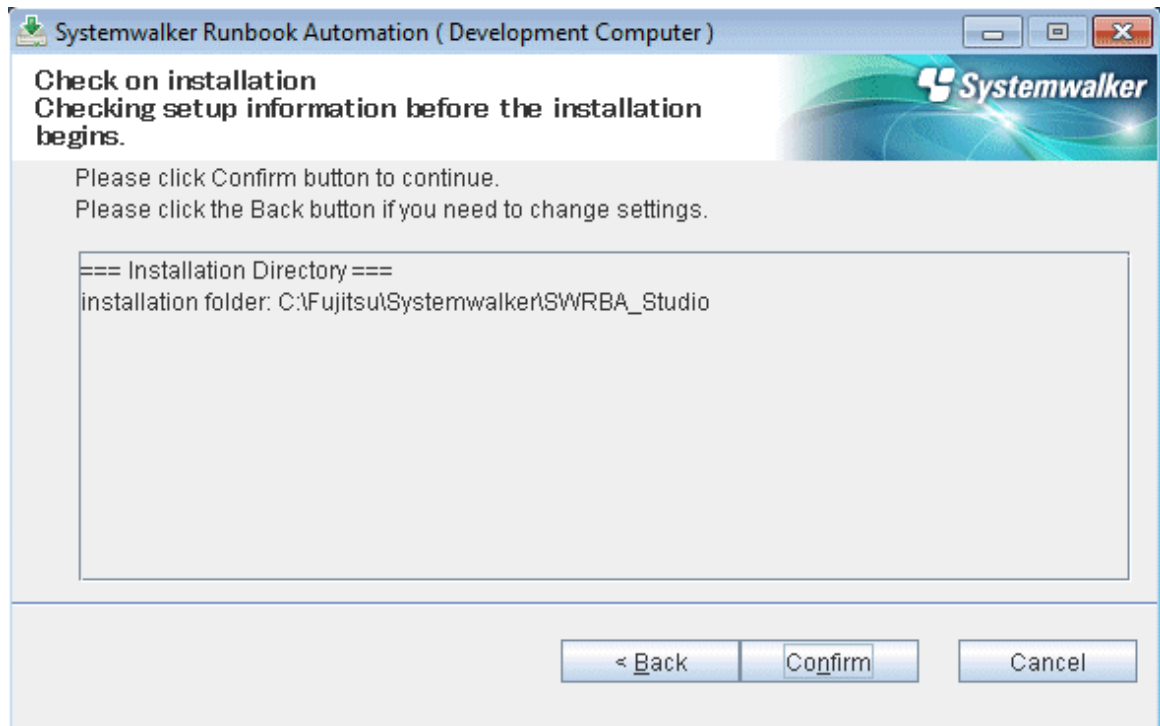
Systemwalker Runbook Automation ( Development Computer )

Check on installation
Checking setup information before the installation begins.

Systemwalker

Please click Confirm button to continue.
Please click the Back button if you need to change settings.

=== Installation Directory ===
installation folder: C:\Fujitsu\Systemwalker\SWRBA_Studio

< Back

Confirm

Cancel